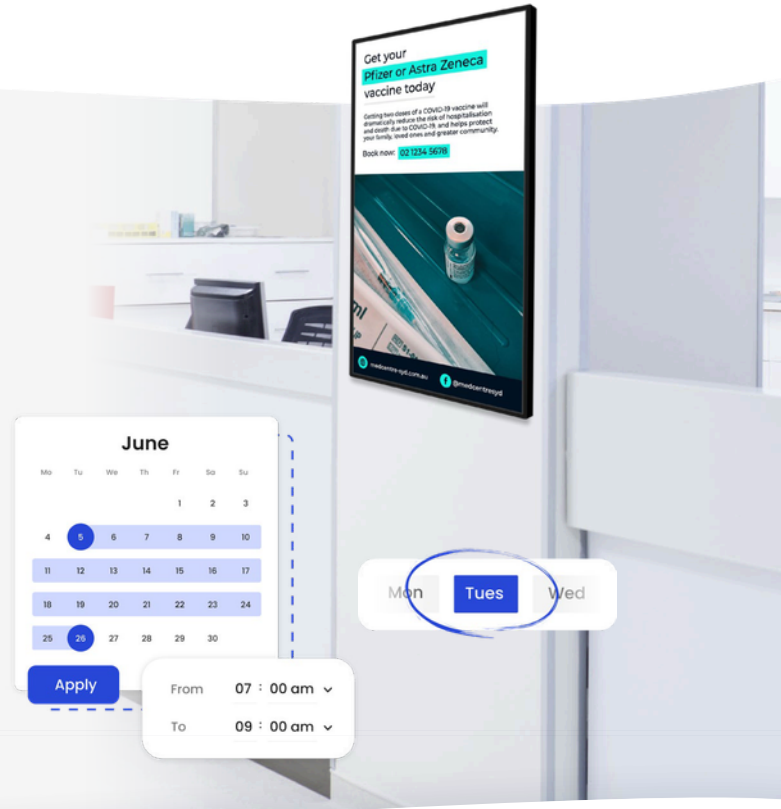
Get your
Pfizer or Astra Zeneca
vaccine today

Getting two doses of a COVID-19 vaccine will dramatically reduce the risk of hospitalisation and death due to COVID-19, and helps protect your family, loved ones and greater community.

Book now: 02 1234 5678

medcentre-syd.com.au
@medcentresyd

June

| Mo | Tu | We | Th | Fr | Sa | Su |
|---|---|---|---|---|---|---|
| | | | | 1 | 2 | 3 |
| 4 | 5 | 6 | 7 | 8 | 9 | 10 |
| 11 | 12 | 13 | 14 | 15 | 16 | 17 |
| 18 | 19 | 20 | 21 | 22 | 23 | 24 |
| 25 | 26 | 27 | 28 | 29 | 30 | |

Apply

From 07 : 00 am
To 09 : 00 am

Mon Tues Wed